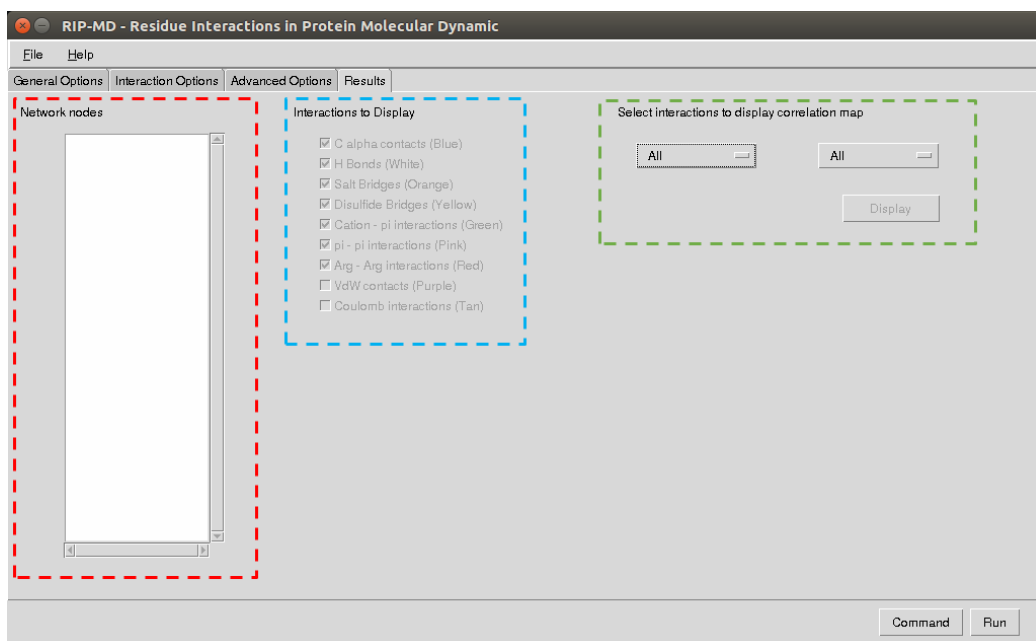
RIP-MD - Residue Interactions in Protein Molecular Dynamic

File Help

General Options Interaction Options Advanced Options Results

Network nodes

Interactions to Display

C alpha contacts (Blue)
H Bonds (White)
Salt Bridges (Orange)
Disulfide Bridges (Yellow)
Cation - pi interactions (Green)
pi - pi interactions (Pink)
Arg - Arg interactions (Red)
VdW contacts (Purple)
Coulomb interactions (Tan)

Select interactions to display correlation map

All

All

Display

Command Run